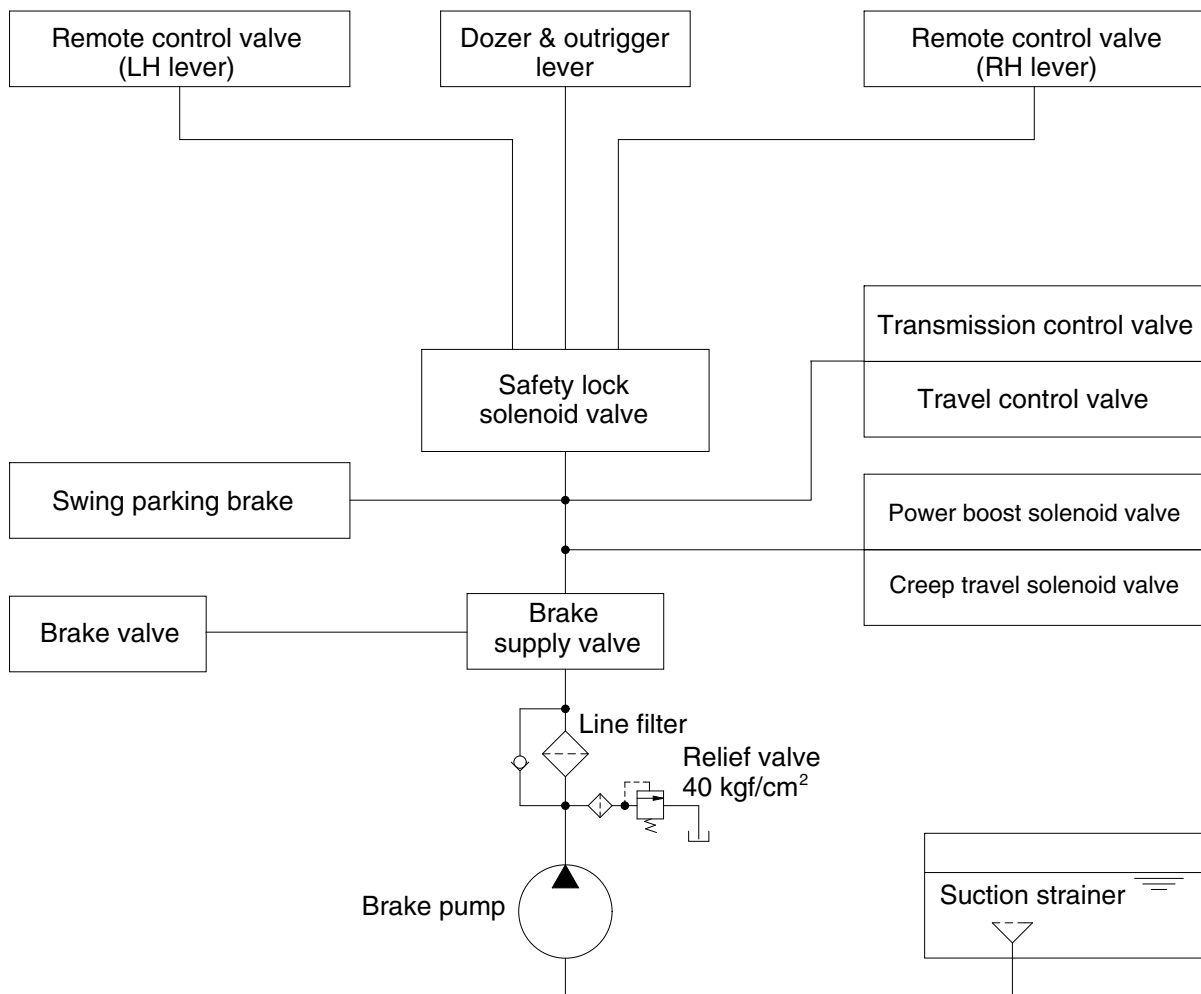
Remote control valve
(LH lever)

Dozer & outrigger
lever

Remote control valve
(RH lever)

Transmission control valve

Travel control valve

Safety lock
solenoid valve

Swing parking brake

Power boost solenoid valve

Creep travel solenoid valve

Brake valve

Brake
supply valve

Line filter

Relief valve
40 kgf/cm$^2$

Brake pump

Suction strainer